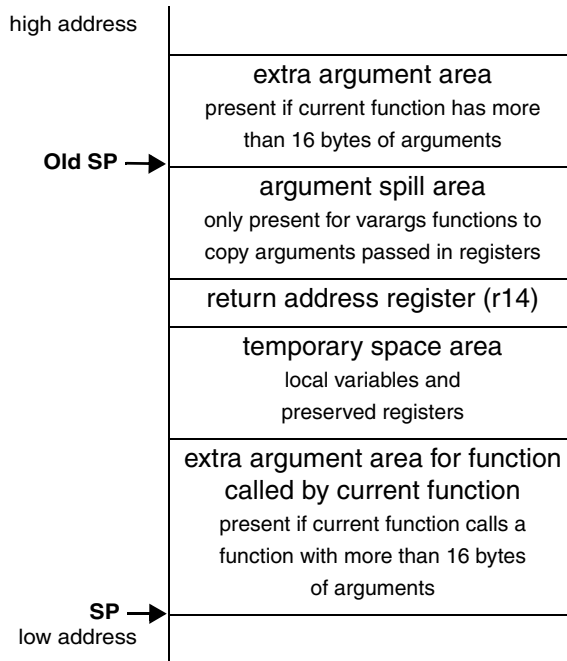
high address

extra argument area
present if current function has more than 16 bytes of arguments

Old SP

argument spill area
only present for varargs functions to copy arguments passed in registers

return address register (r14)

temporary space area
local variables and preserved registers

extra argument area for function called by current function
present if current function calls a function with more than 16 bytes of arguments

SP
low address